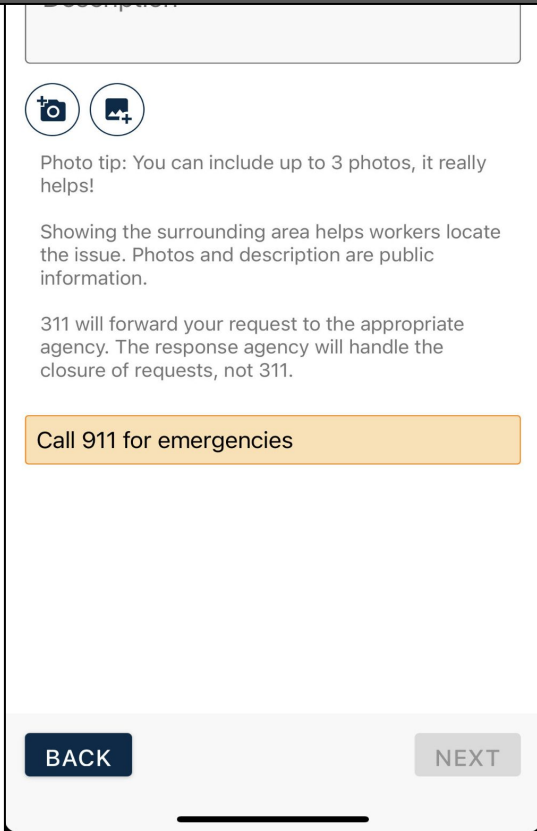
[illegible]

Photo tip: You can include up to 3 photos, it really helps!

Showing the surrounding area helps workers locate the issue. Photos and description are public information.

311 will forward your request to the appropriate agency. The response agency will handle the closure of requests, not 311.

Call 911 for emergencies

BACK

NEXT